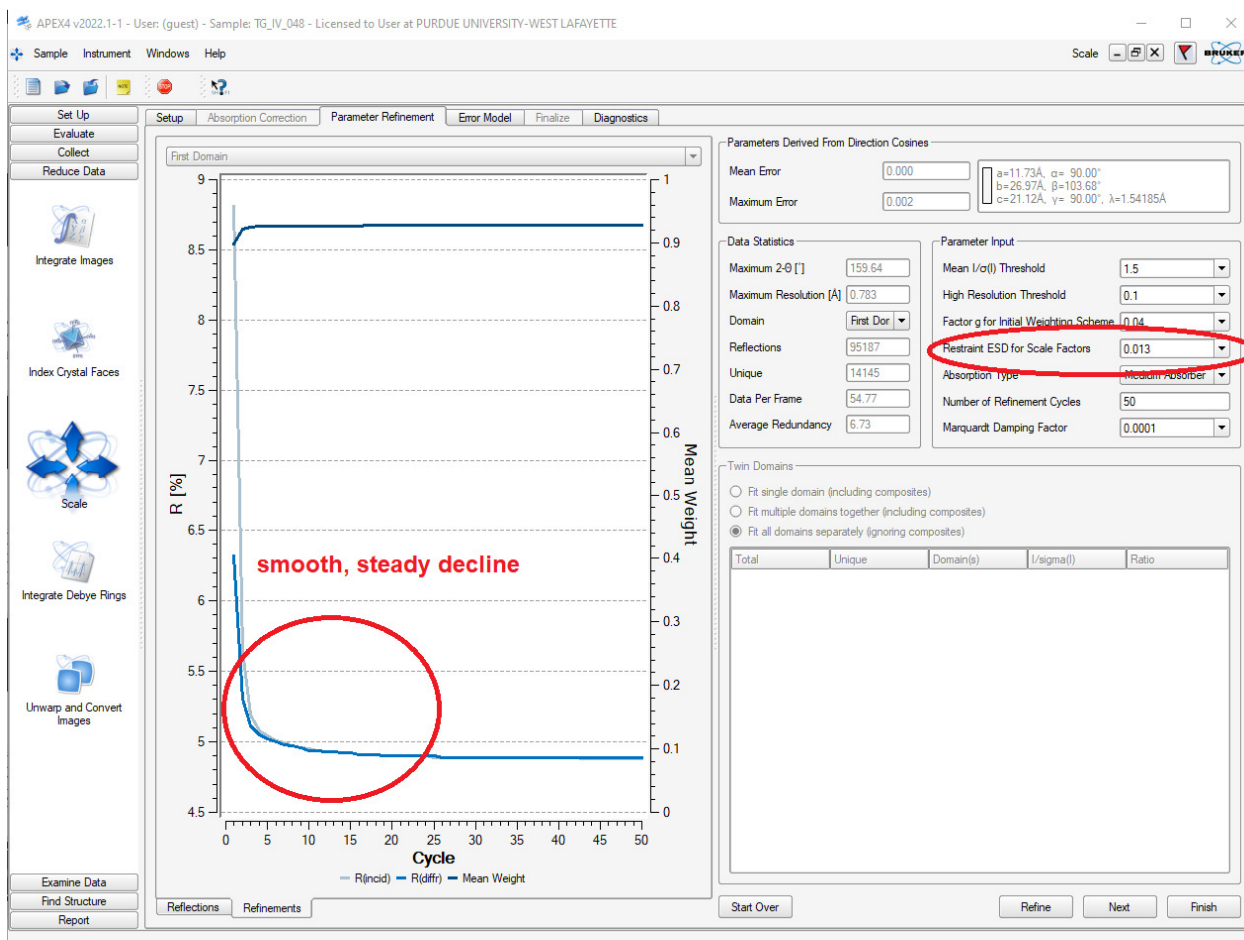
APEX4 v2022.1-1 - User: (guest) - Sample: TG_IV_048 - Licensed to User at PURDUE UNIVERSITY-WEST LAFAYETTE

Sample Instrument Windows Help

Scale

BRUKER

Set Up
Evaluate
Collect
Reduce Data

Integrate Images

Index Crystal Faces

Scale

Integrate Debye Rings

Unwarp and Convert Images

Examine Data
Find Structure
Report

Setup | Absorption Correction | Parameter Refinement | Error Model | Finalize | Diagnostics

First Domain

R [%]

9
8.5
8
7.5
7
6.5
6
5.5
5
4.5

Mean Weight

1
0.9
0.8
0.7
0.6
0.5
0.4
0.3
0.2
0.1
0

0 5 10 15 20 25 30 35 40 45 50

Cycle

R(incid) R(diffr) Mean Weight

smooth, steady decline

Reflections | Refinements

Parameters Derived From Direction Cosines

Mean Error 0.000
Maximum Error 0.002

a=11.73Å, α= 90.00°
b=26.97Å, β=103.68°
c=21.12Å, γ= 90.00°, λ=1.54185Å

Data Statistics

Maximum 2-Θ [°] 159.64
Maximum Resolution [A] 0.783
Domain First Dor
Reflections 95187
Unique 14145
Data Per Frame 54.77
Average Redundancy 6.73

Parameter Input

Mean I/σ(I) Threshold 1.5
High Resolution Threshold 0.1
Factor g for Initial Weighting Scheme 0.04
Restraint ESD for Scale Factors 0.013
Absorption Type Medium Absorber
Number of Refinement Cycles 50
Marquardt Damping Factor 0.0001

Twin Domains

Fit single domain (including composites)
Fit multiple domains together (including composites)
Fit all domains separately (ignoring composites)

| Total | Unique | Domain(s) | I/sigma(I) | Ratio |
|---|---|---|---|---|

Start Over

Refine Next Finish